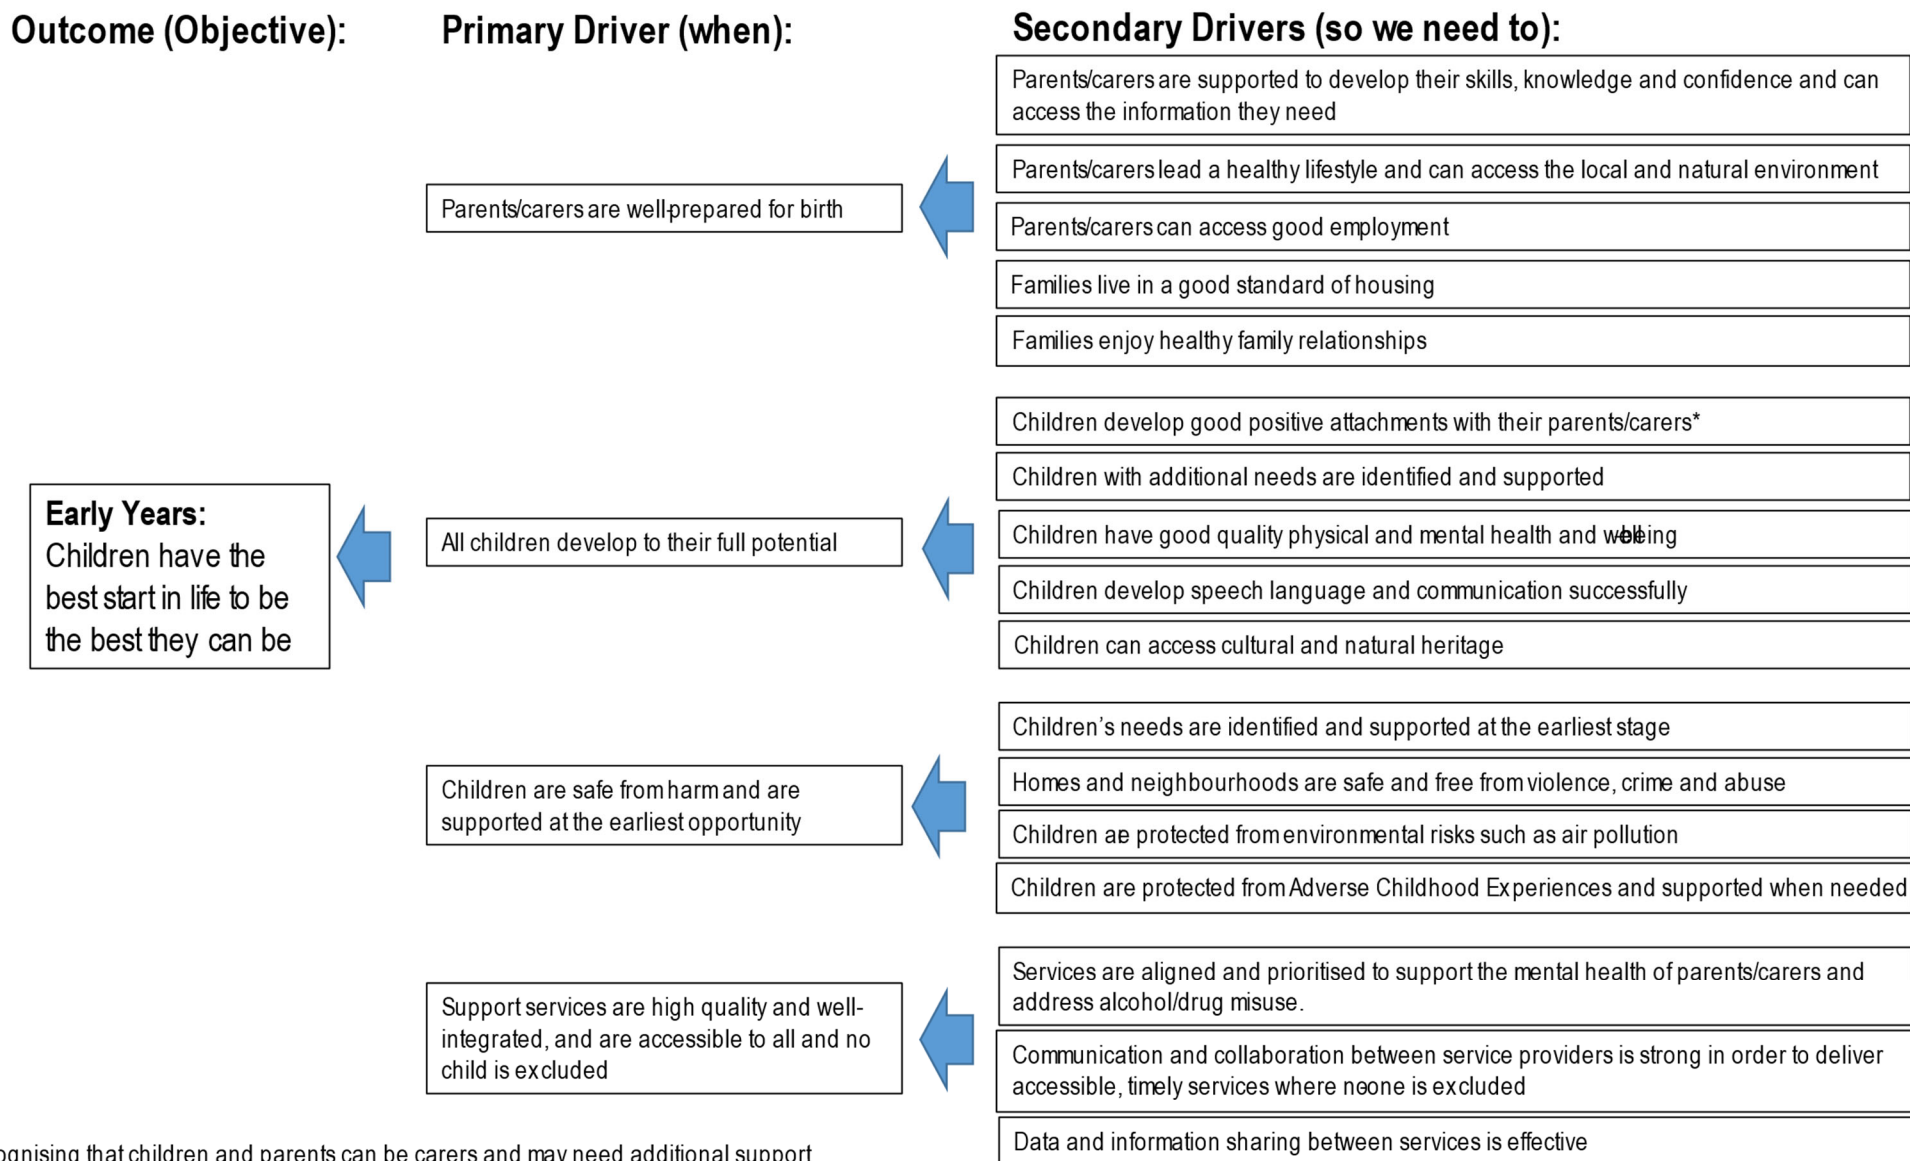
Outcome (Objective):

Primary Driver (when):

Secondary Drivers (so we need to):

Parents/carers are supported to develop their skills, knowledge and confidence and can access the information they need

Parents/carers lead a healthy lifestyle and can access the local and natural environment

Parents/carers can access good employment

Families live in a good standard of housing

Families enjoy healthy family relationships

Parents/carers are well-prepared for birth

Children develop good positive attachments with their parents/carers*

Children with additional needs are identified and supported

Children have good quality physical and mental health and wellbeing

Children develop speech language and communication successfully

Children can access cultural and natural heritage

Early Years: Children have the best start in life to be the best they can be

All children develop to their full potential

Children's needs are identified and supported at the earliest stage

Homes and neighbourhoods are safe and free from violence, crime and abuse

Children ae protected from environmental risks such as air pollution

Children are protected from Adverse Childhood Experiences and supported when needed

Children are safe from harm and are supported at the earliest opportunity

Services are aligned and prioritised to support the mental health of parents/carers and address alcohol/drug misuse.

Communication and collaboration between service providers is strong in order to deliver accessible, timely services where neone is excluded

Data and information sharing between services is effective

Support services are high quality and well-integrated, and are accessible to all and no child is excluded

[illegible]ognising that children and parents can be carers and may need additional support